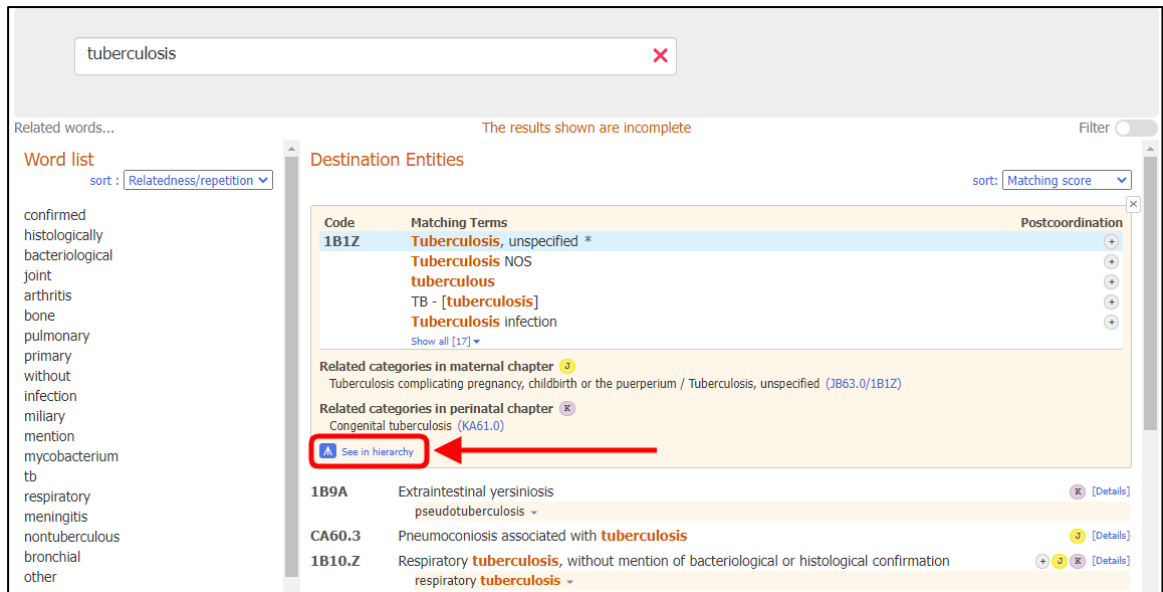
tuberculosis

Related words...

The results shown are incomplete

Filter

Word list

sort : Relatedness/repetition

confirmed
histologically
bacteriological
joint
arthritis
bone
pulmonary
primary
without
infection
miliary
mention
mycobacterium
tb
respiratory
meningitis
nontuberculous
bronchial
other

Destination Entities

sort: Matching score

| Code | Matching Terms | Postcoordination |
|---|---|---|
| 1B1Z | Tuberculosis, unspecified * | + |
| | Tuberculosis NOS | + |
| | tuberculous | + |
| | TB - [tuberculosis] | + |
| | Tuberculosis infection | + |

Show all [17]

Related categories in maternal chapter J
Tuberculosis complicating pregnancy, childbirth or the puerperium / Tuberculosis, unspecified (JB63.0/1B1Z)

Related categories in perinatal chapter K
Congenital tuberculosis (KA61.0)

See in hierarchy

1B9A Extraintestinal yersiniosis K [Details]
pseudotuberculosis

CA60.3 Pneumoconiosis associated with tuberculosis J [Details]

1B10.Z Respiratory tuberculosis, without mention of bacteriological or histological confirmation + J K [Details]
respiratory tuberculosis